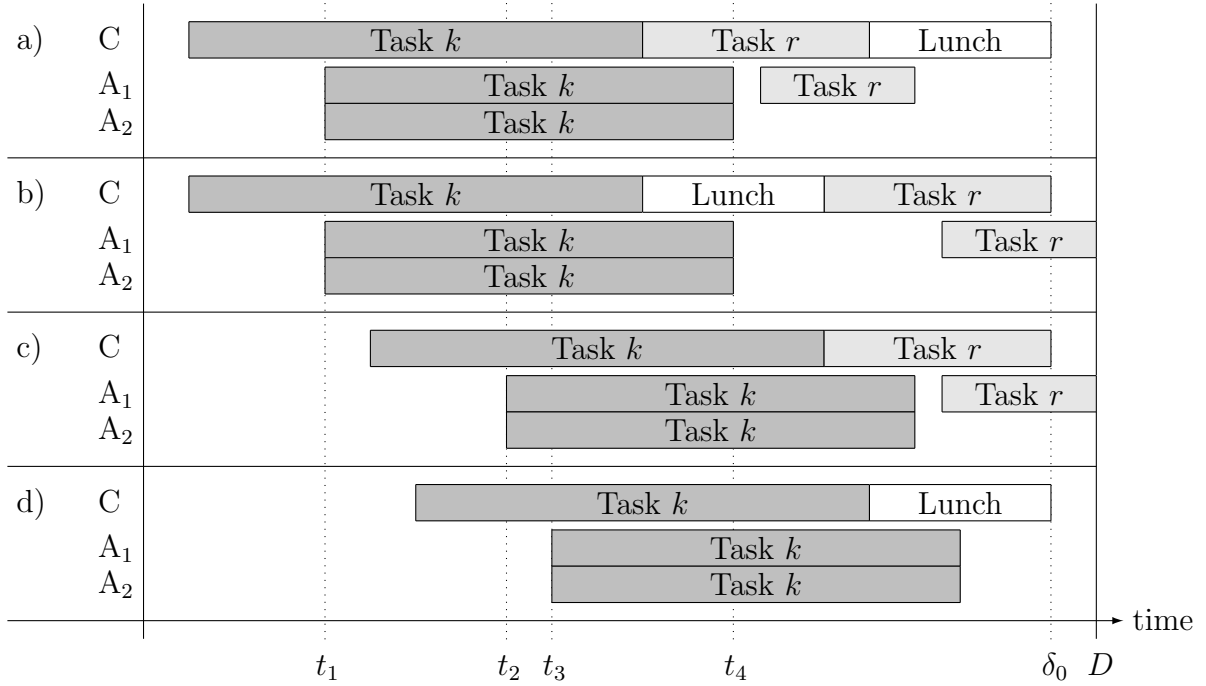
a) C Task $k$ Task $r$ Lunch
$A_1$ Task $k$ Task $r$
$A_2$ Task $k$

b) C Task $k$ Lunch Task $r$
$A_1$ Task $k$ Task $r$
$A_2$ Task $k$

c) C Task $k$ Task $r$
$A_1$ Task $k$ Task $r$
$A_2$ Task $k$

d) C Task $k$ Lunch
$A_1$ Task $k$
$A_2$ Task $k$

time

$t_1$ $t_2$ $t_3$ $t_4$ $\delta_0$ $D$